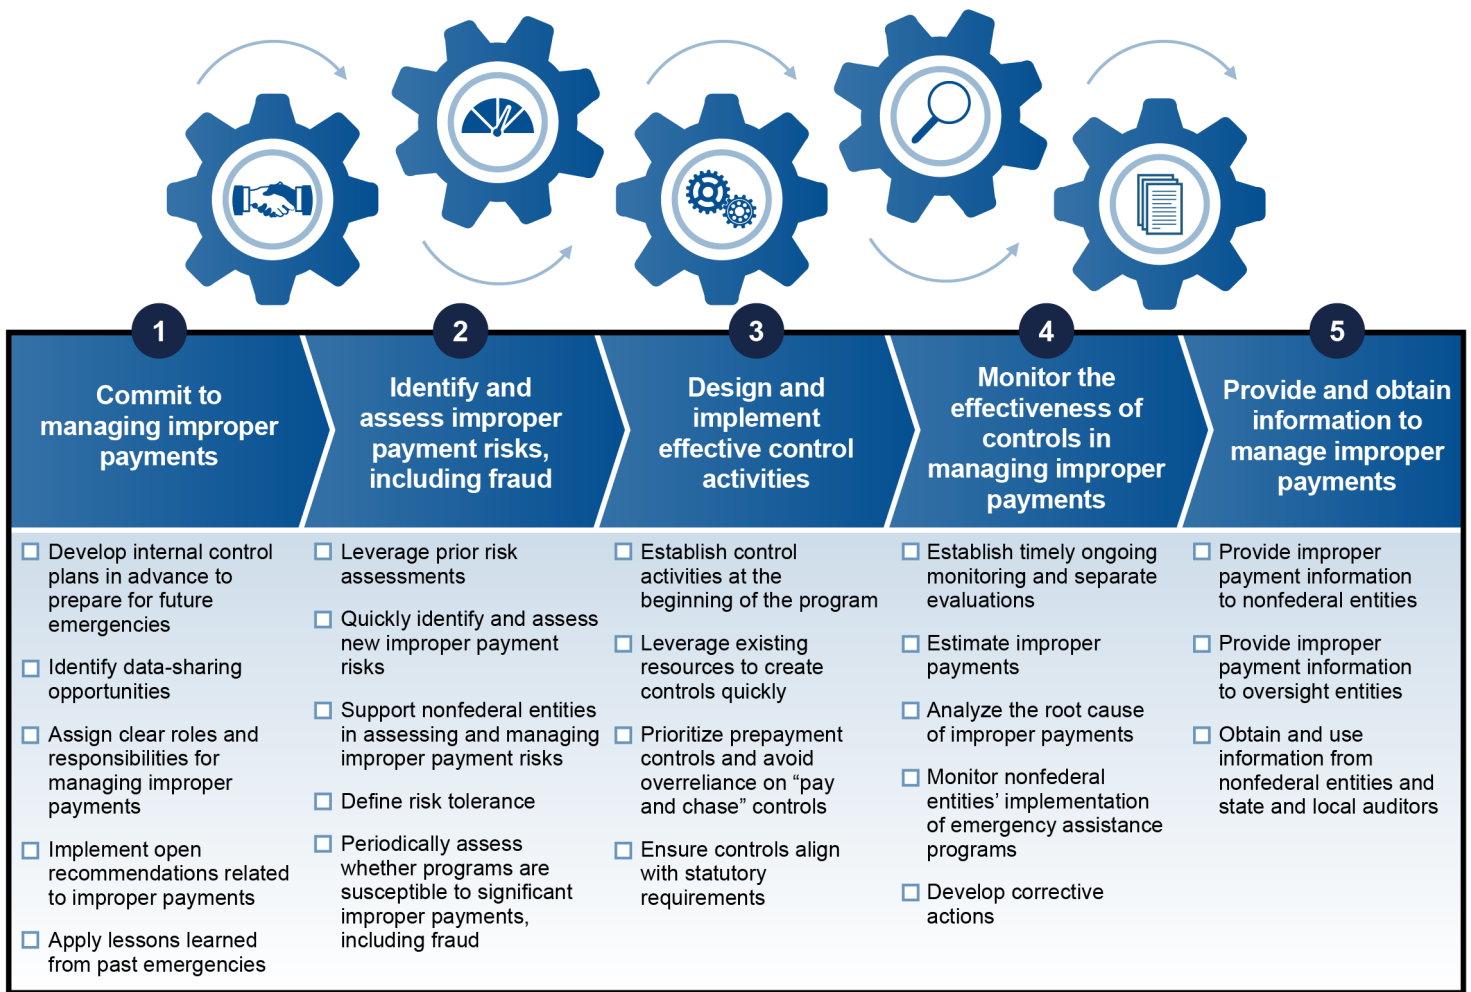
1
Commit to managing improper payments

☐ Develop internal control plans in advance to prepare for future emergencies
☐ Identify data-sharing opportunities
☐ Assign clear roles and responsibilities for managing improper payments
☐ Implement open recommendations related to improper payments
☐ Apply lessons learned from past emergencies

2
Identify and assess improper payment risks, including fraud

☐ Leverage prior risk assessments
☐ Quickly identify and assess new improper payment risks
☐ Support nonfederal entities in assessing and managing improper payment risks
☐ Define risk tolerance
☐ Periodically assess whether programs are susceptible to significant improper payments, including fraud

3
Design and implement effective control activities

☐ Establish control activities at the beginning of the program
☐ Leverage existing resources to create controls quickly
☐ Prioritize prepayment controls and avoid overreliance on “pay and chase” controls
☐ Ensure controls align with statutory requirements

4
Monitor the effectiveness of controls in managing improper payments

☐ Establish timely ongoing monitoring and separate evaluations
☐ Estimate improper payments
☐ Analyze the root cause of improper payments
☐ Monitor nonfederal entities’ implementation of emergency assistance programs
☐ Develop corrective actions

5
Provide and obtain information to manage improper payments

☐ Provide improper payment information to nonfederal entities
☐ Provide improper payment information to oversight entities
☐ Obtain and use information from nonfederal entities and state and local auditors